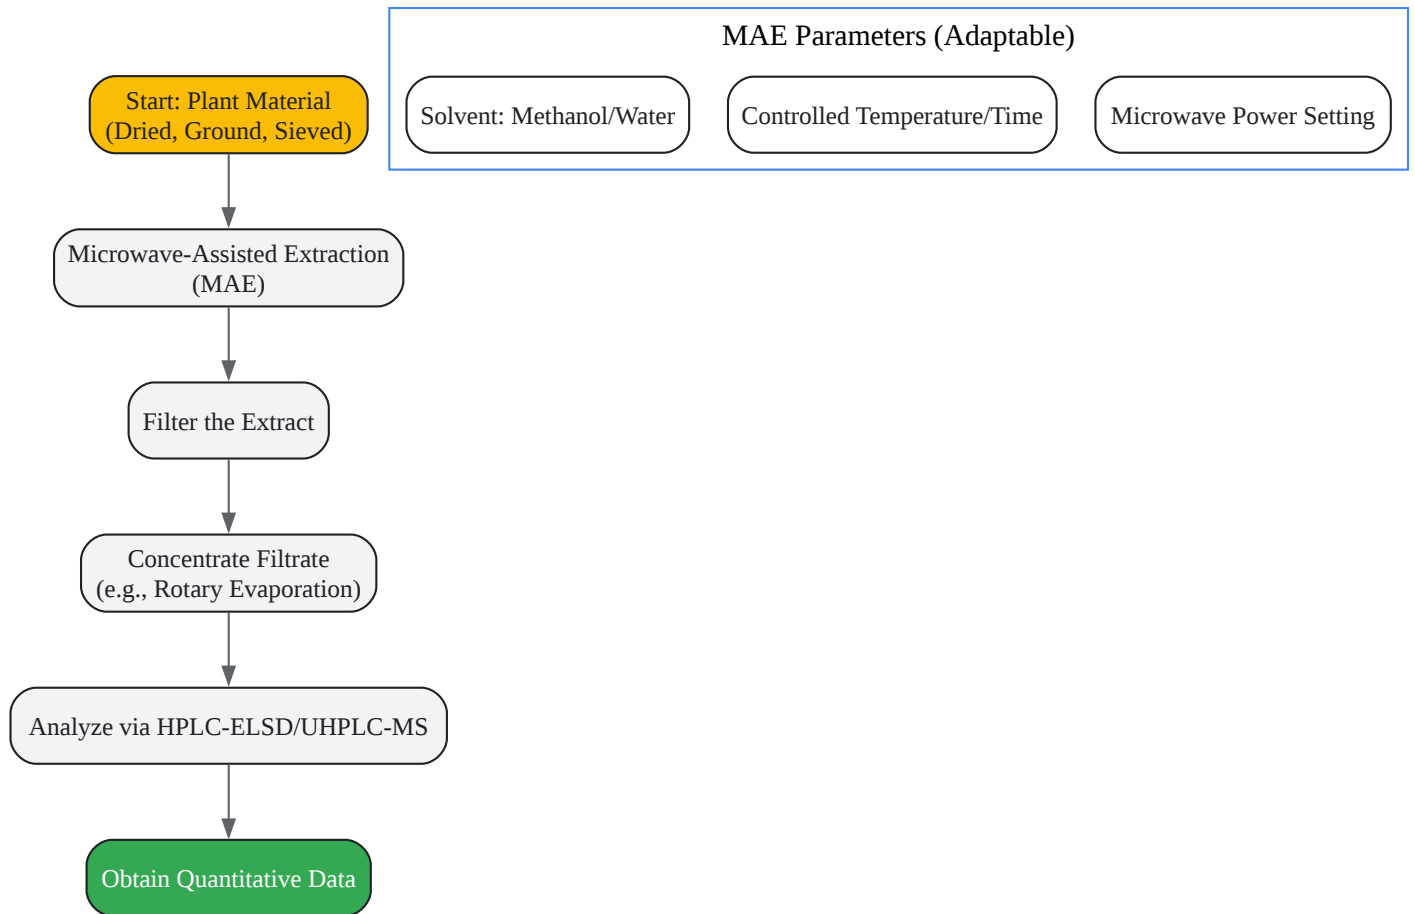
Start: Plant Material (Dried, Ground, Sieved)

Microwave-Assisted Extraction (MAE)

Filter the Extract

Concentrate Filtrate (e.g., Rotary Evaporation)

Analyze via HPLC-ELSD/UHPLC-MS

Obtain Quantitative Data

MAE Parameters (Adaptable)

Solvent: Methanol/Water

Controlled Temperature/Time

Microwave Power Setting